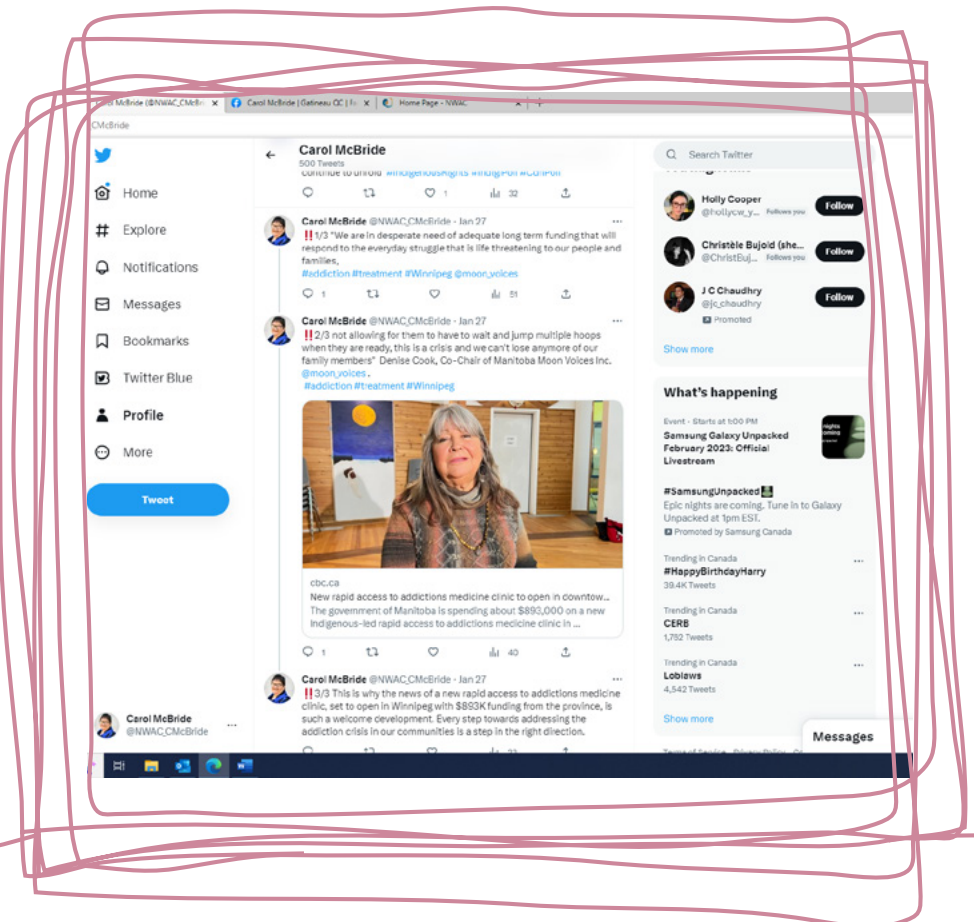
McBride (@NWAC_CMcBri × Carol McBride | Gatineau QC | × Home Page - NWAC ×

CMcBride

Home
Explore
Notifications
Messages
Bookmarks
Twitter Blue
Profile
More

Tweet

Carol McBride
@NWAC_CMcBride

Carol McBride
500 Tweets

continue to unfold #IndigenousRights #IndigPoli #CdnPoli

1 32

Carol McBride @NWAC_CMcBride · Jan 27
‼️1/3 "We are in desperate need of adequate long term funding that will respond to the everyday struggle that is life threatening to our people and families.
#addiction #treatment #Winnipeg @moon_voices

1 51

Carol McBride @NWAC_CMcBride · Jan 27
‼️2/3 not allowing for them to have to wait and jump multiple hoops when they are ready, this is a crisis and we can't lose anymore of our family members" Denise Cook, Co-Chair of Manitoba Moon Voices Inc. @moon_voices .
#addiction #treatment #Winnipeg

cbc.ca
New rapid access to addictions medicine clinic to open in downtow...
The government of Manitoba is spending about $893,000 on a new Indigenous-led rapid access to addictions medicine clinic in ...

1 40

Carol McBride @NWAC_CMcBride · Jan 27
‼️3/3 This is why the news of a new rapid access to addictions medicine clinic, set to open in Winnipeg with $893K funding from the province, is such a welcome development. Every step towards addressing the addiction crisis in our communities is a step in the right direction.

Search Twitter

Holly Cooper
@hollycw_y... Follows you
Follow

Christèle Bujold (she...
@ChristBuj... Follows you
Follow

J C Chaudhry
@jc_chaudhry
Promoted
Follow

Show more

What's happening

Event · Starts at 5:00 PM
Samsung Galaxy Unpacked February 2023: Official Livestream

#SamsungUnpacked
Epic nights are coming. Tune in to Galaxy Unpacked at 1pm EST.
Promoted by Samsung Canada

Trending in Canada
#HappyBirthdayHarry
39.4K Tweets

Trending in Canada
CERB
1,752 Tweets

Trending in Canada
Loblaws
4,542 Tweets

Show more

Messages